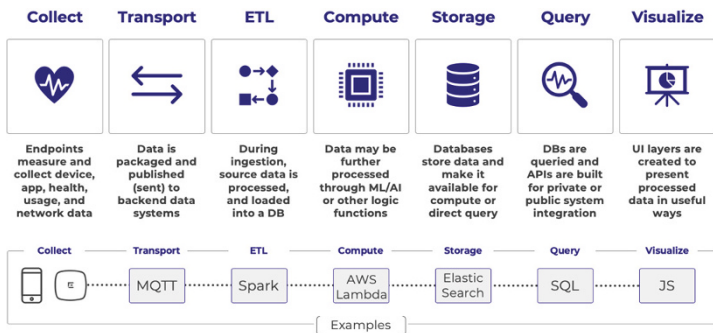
Collect
Transport
ETL
Compute
Storage
Query
Visualize

Endpoints measure and collect device, app, health, usage, and network data

Data is packaged and published (sent) to backend data systems

During ingestion, source data is processed, and loaded into a DB

Data may be further processed through ML/AI or other logic functions

Databases store data and make it available for compute or direct query

DBs are queried and APIs are built for private or public system integration

UI layers are created to present processed data in useful ways

Collect
Transport
ETL
Compute
Storage
Query
Visualize

E

MQTT
Spark
AWS Lambda
Elastic Search
SQL
JS

Examples